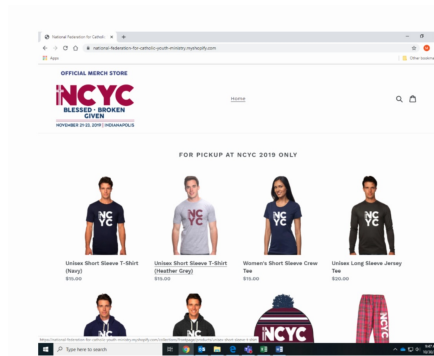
National Federation for Catholic ×

national-federation-for-catholic-youth-ministry.myshopify.com

Apps

Other bookmarks

OFFICIAL MERCH STORE

NCYC

BLESSED · BROKEN GIVEN

NOVEMBER 21-23, 2019 | INDIANAPOLIS

Home

FOR PICKUP AT NCYC 2019 ONLY

NCYC

NCYC

NCYC

NCYC

Unisex Short Sleeve T-Shirt (Navy)
$15.00

Unisex Short Sleeve T-Shirt (Heather Grey)
$15.00

Women's Short Sleeve Crew Tee
$15.00

Unisex Long Sleeve Jersey Tee
$20.00

NCYC

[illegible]

Type here to search

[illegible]